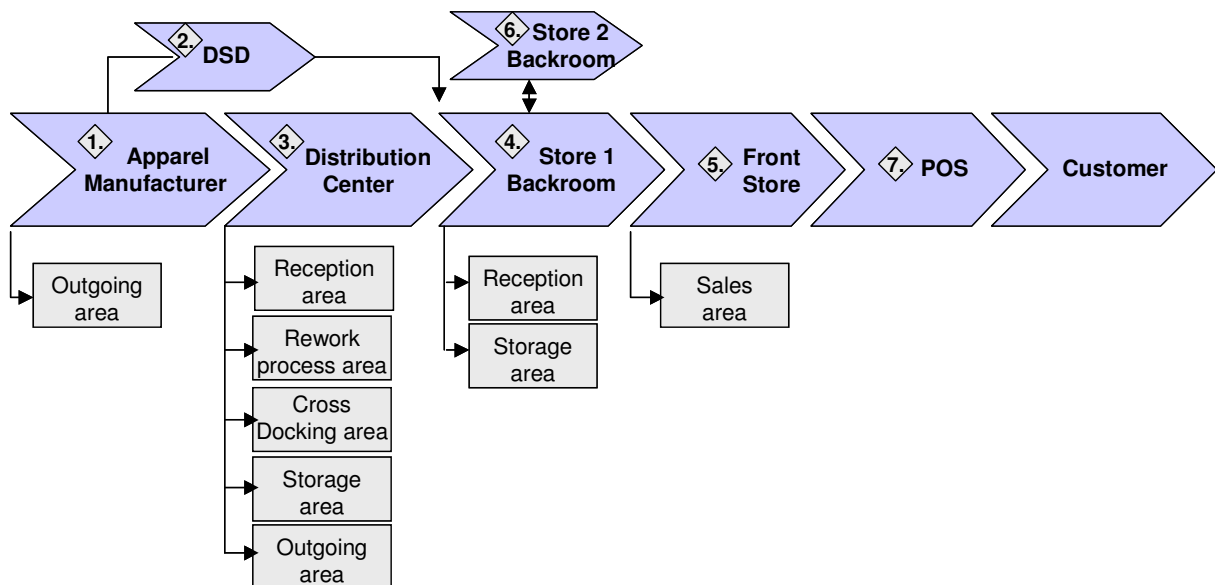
2. DSD

6. Store 2 Backroom

1. Apparel Manufacturer

3. Distribution Center

4. Store 1 Backroom

5. Front Store

7. POS

Customer

Outgoing area

Reception area

Rework process area

Cross Docking area

Storage area

Outgoing area

Reception area

Storage area

Sales area